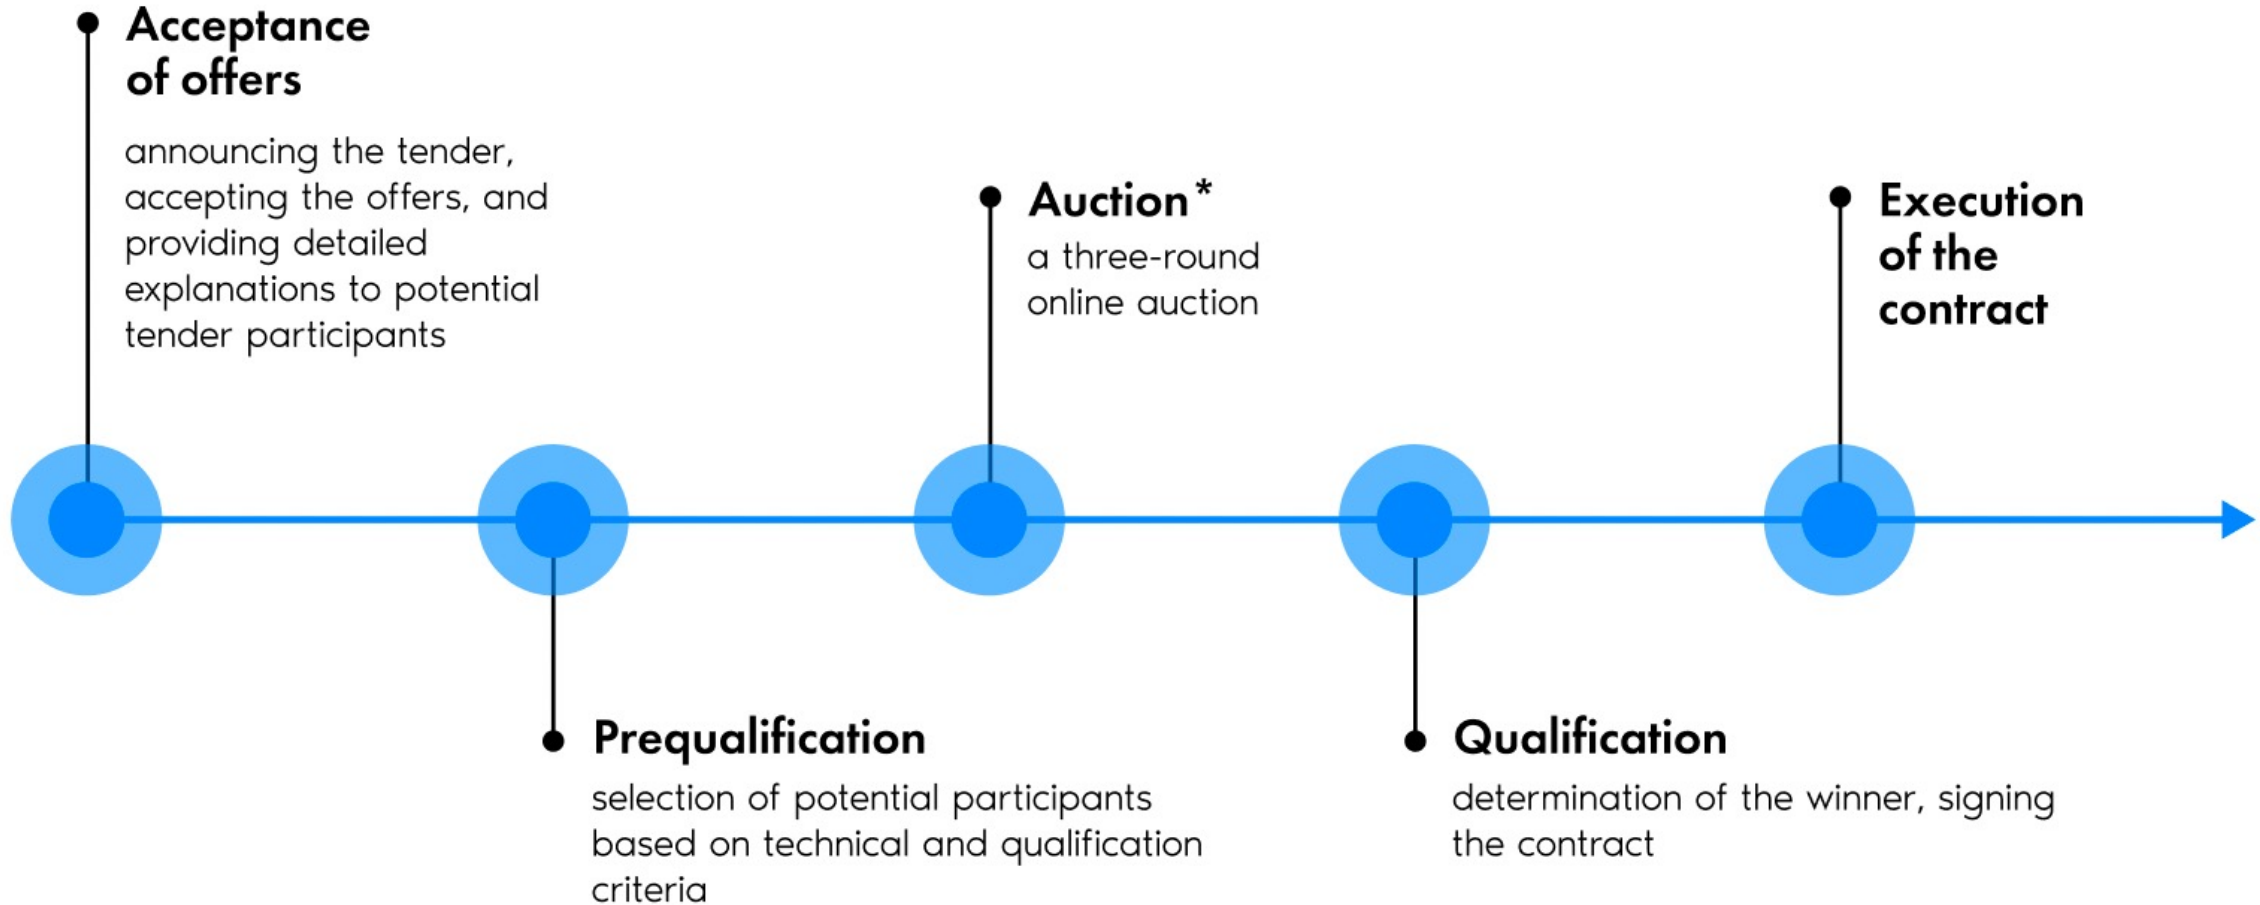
Acceptance of offers

announcing the tender, accepting the offers, and providing detailed explanations to potential tender participants

Prequalification

selection of potential participants based on technical and qualification criteria

Auction*

a three-round online auction

Qualification

determination of the winner, signing the contract

Execution of the contract